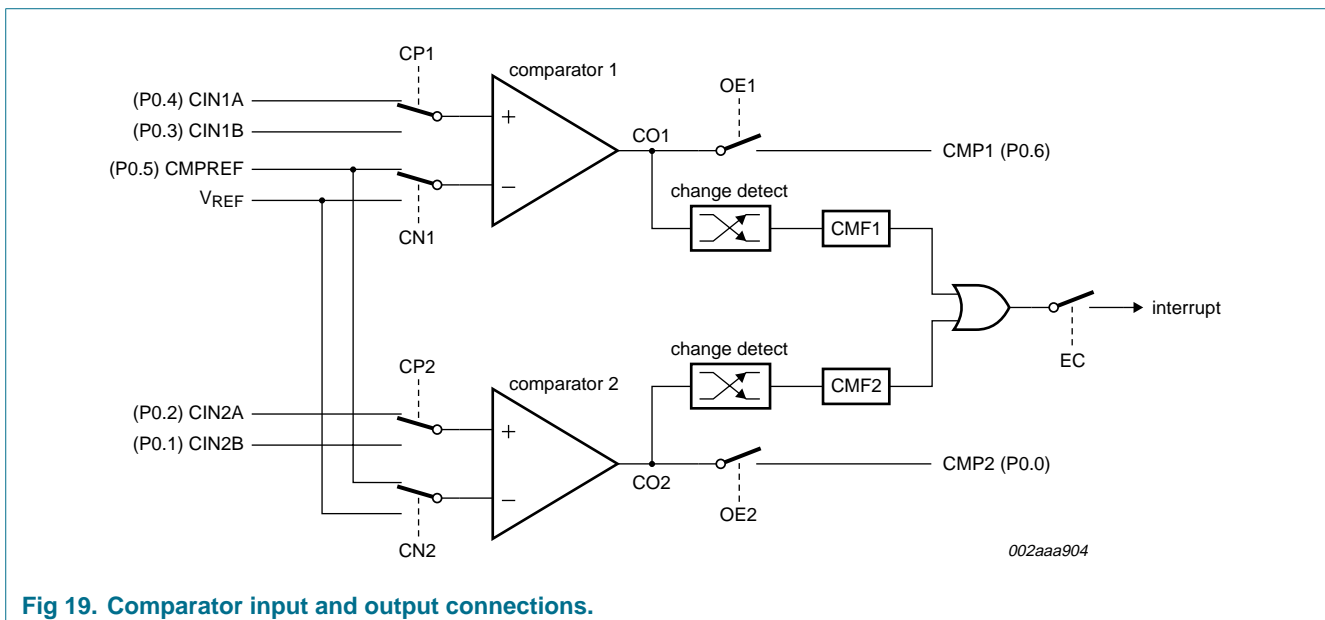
CP1

comparator 1

(P0.4) CIN1A

(P0.3) CIN1B

(P0.5) CMPREF

$V_{REF}$

+

–

CN1

OE1

CO1

CMP1 (P0.6)

change detect

CMF1

interrupt

EC

CP2

comparator 2

change detect

CMF2

(P0.2) CIN2A

(P0.1) CIN2B

+

–

CO2

CMP2 (P0.0)

OE2

CN2

002aaa904

Fig 19. Comparator input and output connections.